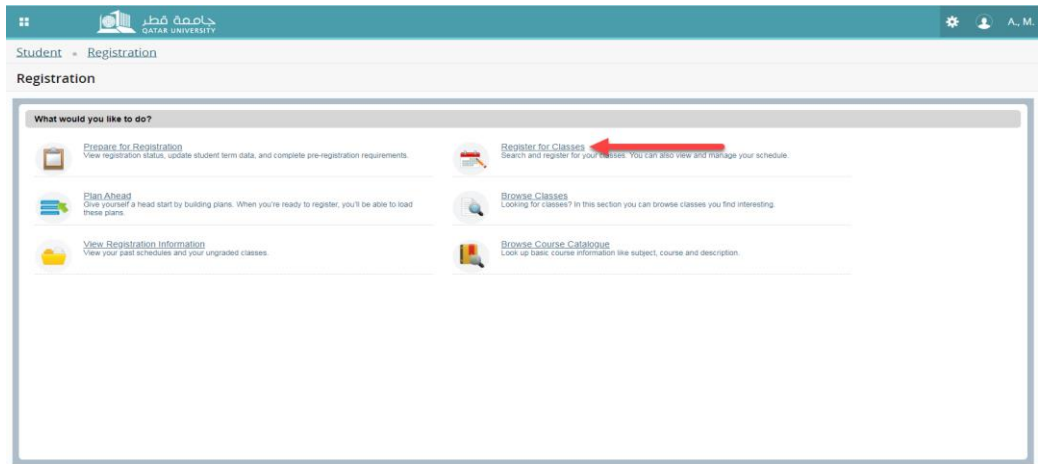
جامعة قطر
QATAR UNIVERSITY

A. M.

Student • Registration

Registration

What would you like to do?

Prepare for Registration
View registration status, update student term data, and complete pre-registration requirements.

Register for Classes
Search and register for your classes. You can also view and manage your schedule.

Plan Ahead
Give yourself a head start by building plans. When you're ready to register, you'll be able to load these plans.

Browse Classes
Looking for classes? In this section you can browse classes you find interesting.

View Registration Information
View your past schedules and your ungraded classes.

Browse Course Catalogue
Look up basic course information like subject, course and description.